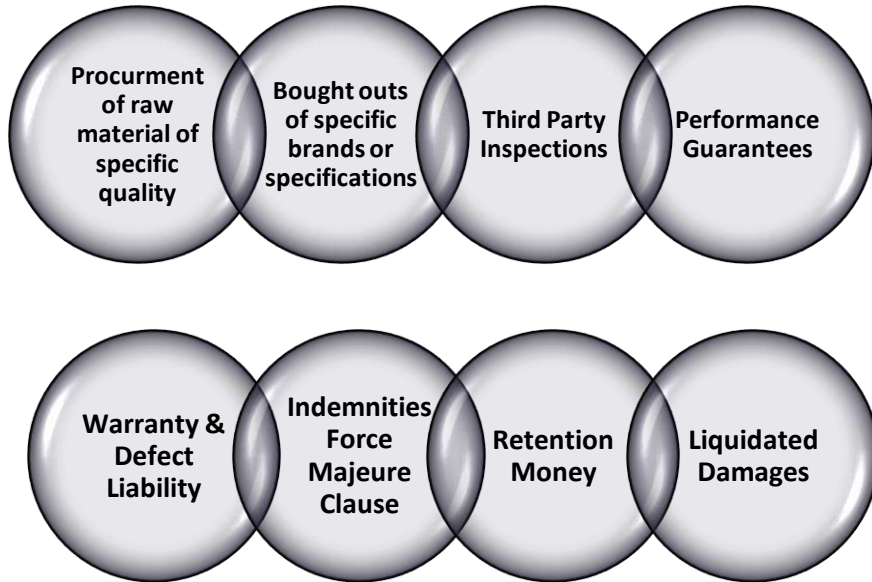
Procurment of raw material of specific quality

Bought outs of specific brands or specifications

Third Party Inspections

Performance Guarantees

Warranty & Defect Liability

Indemnities Force Majeure Clause

Retention Money

Liquidated Damages